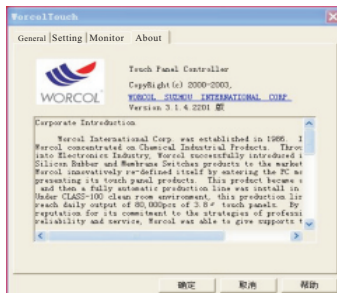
WorcolTouch

General | Setting | Monitor | About

WORCOL

Touch Panel Controller
CopyRight (c) 2000-2003,
WORCOL SUZHOU INTERNATIONAL CORP.
Version 3.1.4.2201 版

Corporate Introduction

Worcol International Corp. was established in 1986. I Worcol concentrated on Chemical Industrial Products. Throu into Electronics Industry, Worcol successfully introduced i Silicon Rubber and Membrane Switches products to the market Worcol innovatively re-defined itself by entering the PC m presenting its touch panel products. This product became and then a fully automatic production line was install in Under CLASS-100 clean room environment, this production li reach daily output of 80,000pcs of 3.8" touch panels. By reputation for its commitment to the strategies of professi reliability and service, Worcol was able to give supports t

确定 取消 帮助